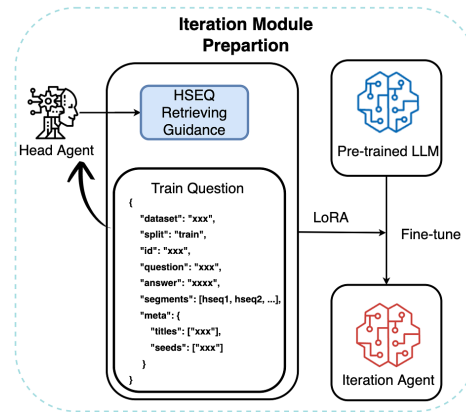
Iteration Module Prepartion

Head Agent

HSEQ Retrieving Guidance

Train Question

{
"dataset": "xxx",
"split": "train",
"id": "xxx",
"question": "xxx",
"answer": "xxxx",
"segments": [hseq1, hseq2, ...],
"meta": {
"titles": ["xxx"],
"seeds": ["xxx"]
}
}

LoRA

Pre-trained LLM

Fine-tune

Iteration Agent